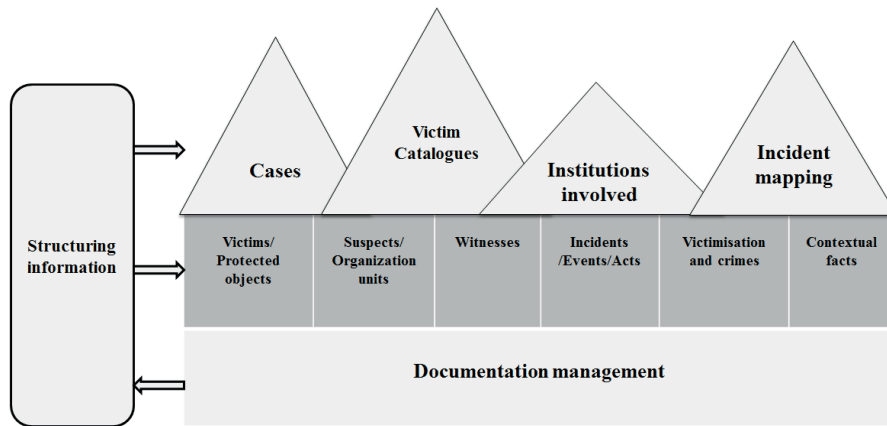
Structuring information

Cases

Victim Catalogues

Institutions involved

Incident mapping

| Victims/ Protected objects | Suspects/ Organization units | Witnesses | Incidents /Events/Acts | Victimisation and crimes | Contextual facts |
|---|---|---|---|---|---|

Documentation management